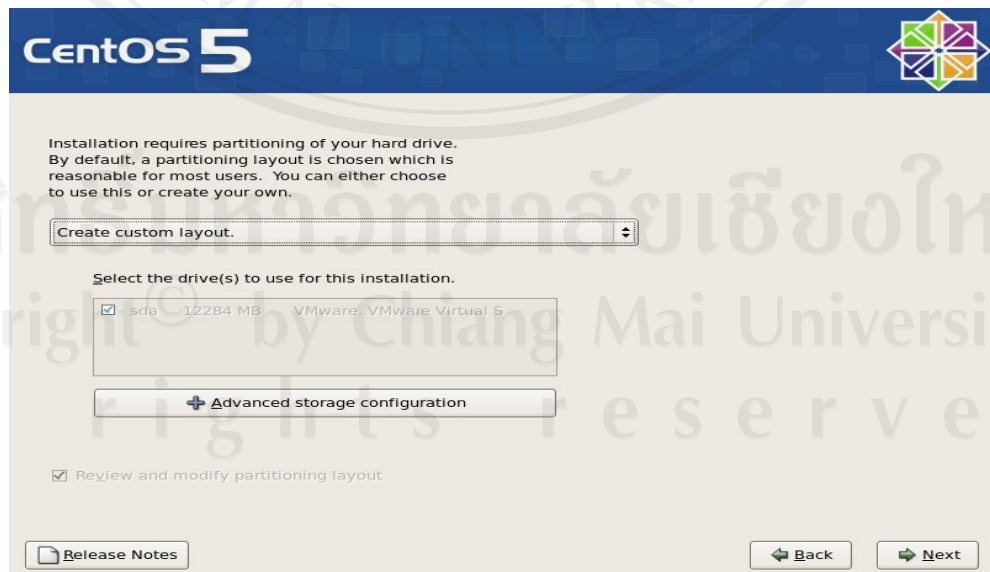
CentOS 5

Installation requires partitioning of your hard drive. By default, a partitioning layout is chosen which is reasonable for most users. You can either choose to use this or create your own.

Create custom layout.

Select the drive(s) to use for this installation.

☑ sda 12284 MB VMware, VMware Virtual S

Advanced storage configuration

☑ Review and modify partitioning layout

Release Notes

Back

Next

มหาวิทยาลัยเชียงใหม่
Copyright © by Chiang Mai University
All rights reserved